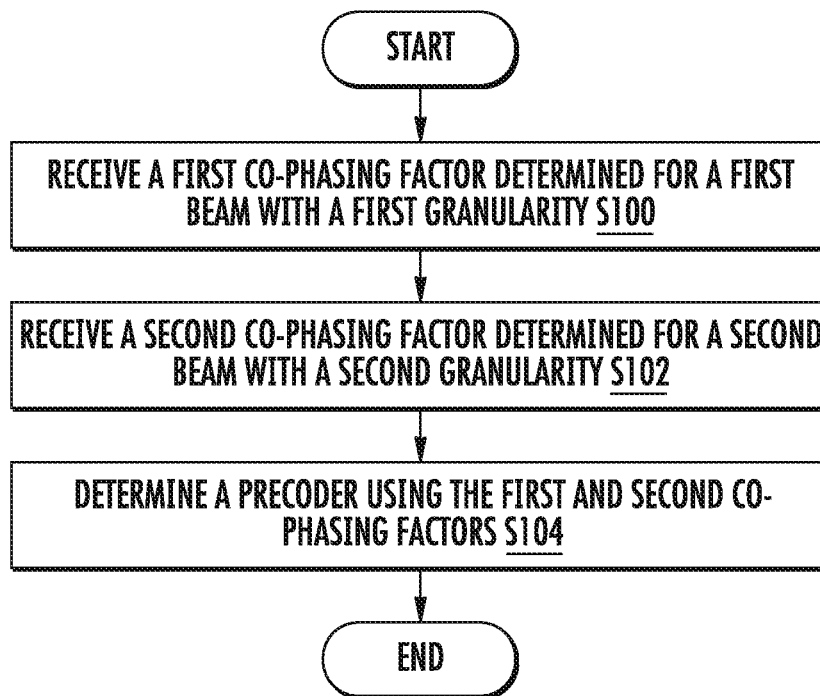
START

RECEIVE A FIRST CO-PHASING FACTOR DETERMINED FOR A FIRST BEAM WITH A FIRST GRANULARITY S100

RECEIVE A SECOND CO-PHASING FACTOR DETERMINED FOR A SECOND BEAM WITH A SECOND GRANULARITY S102

DETERMINE A PRECODER USING THE FIRST AND SECOND CO-PHASING FACTORS S104

END